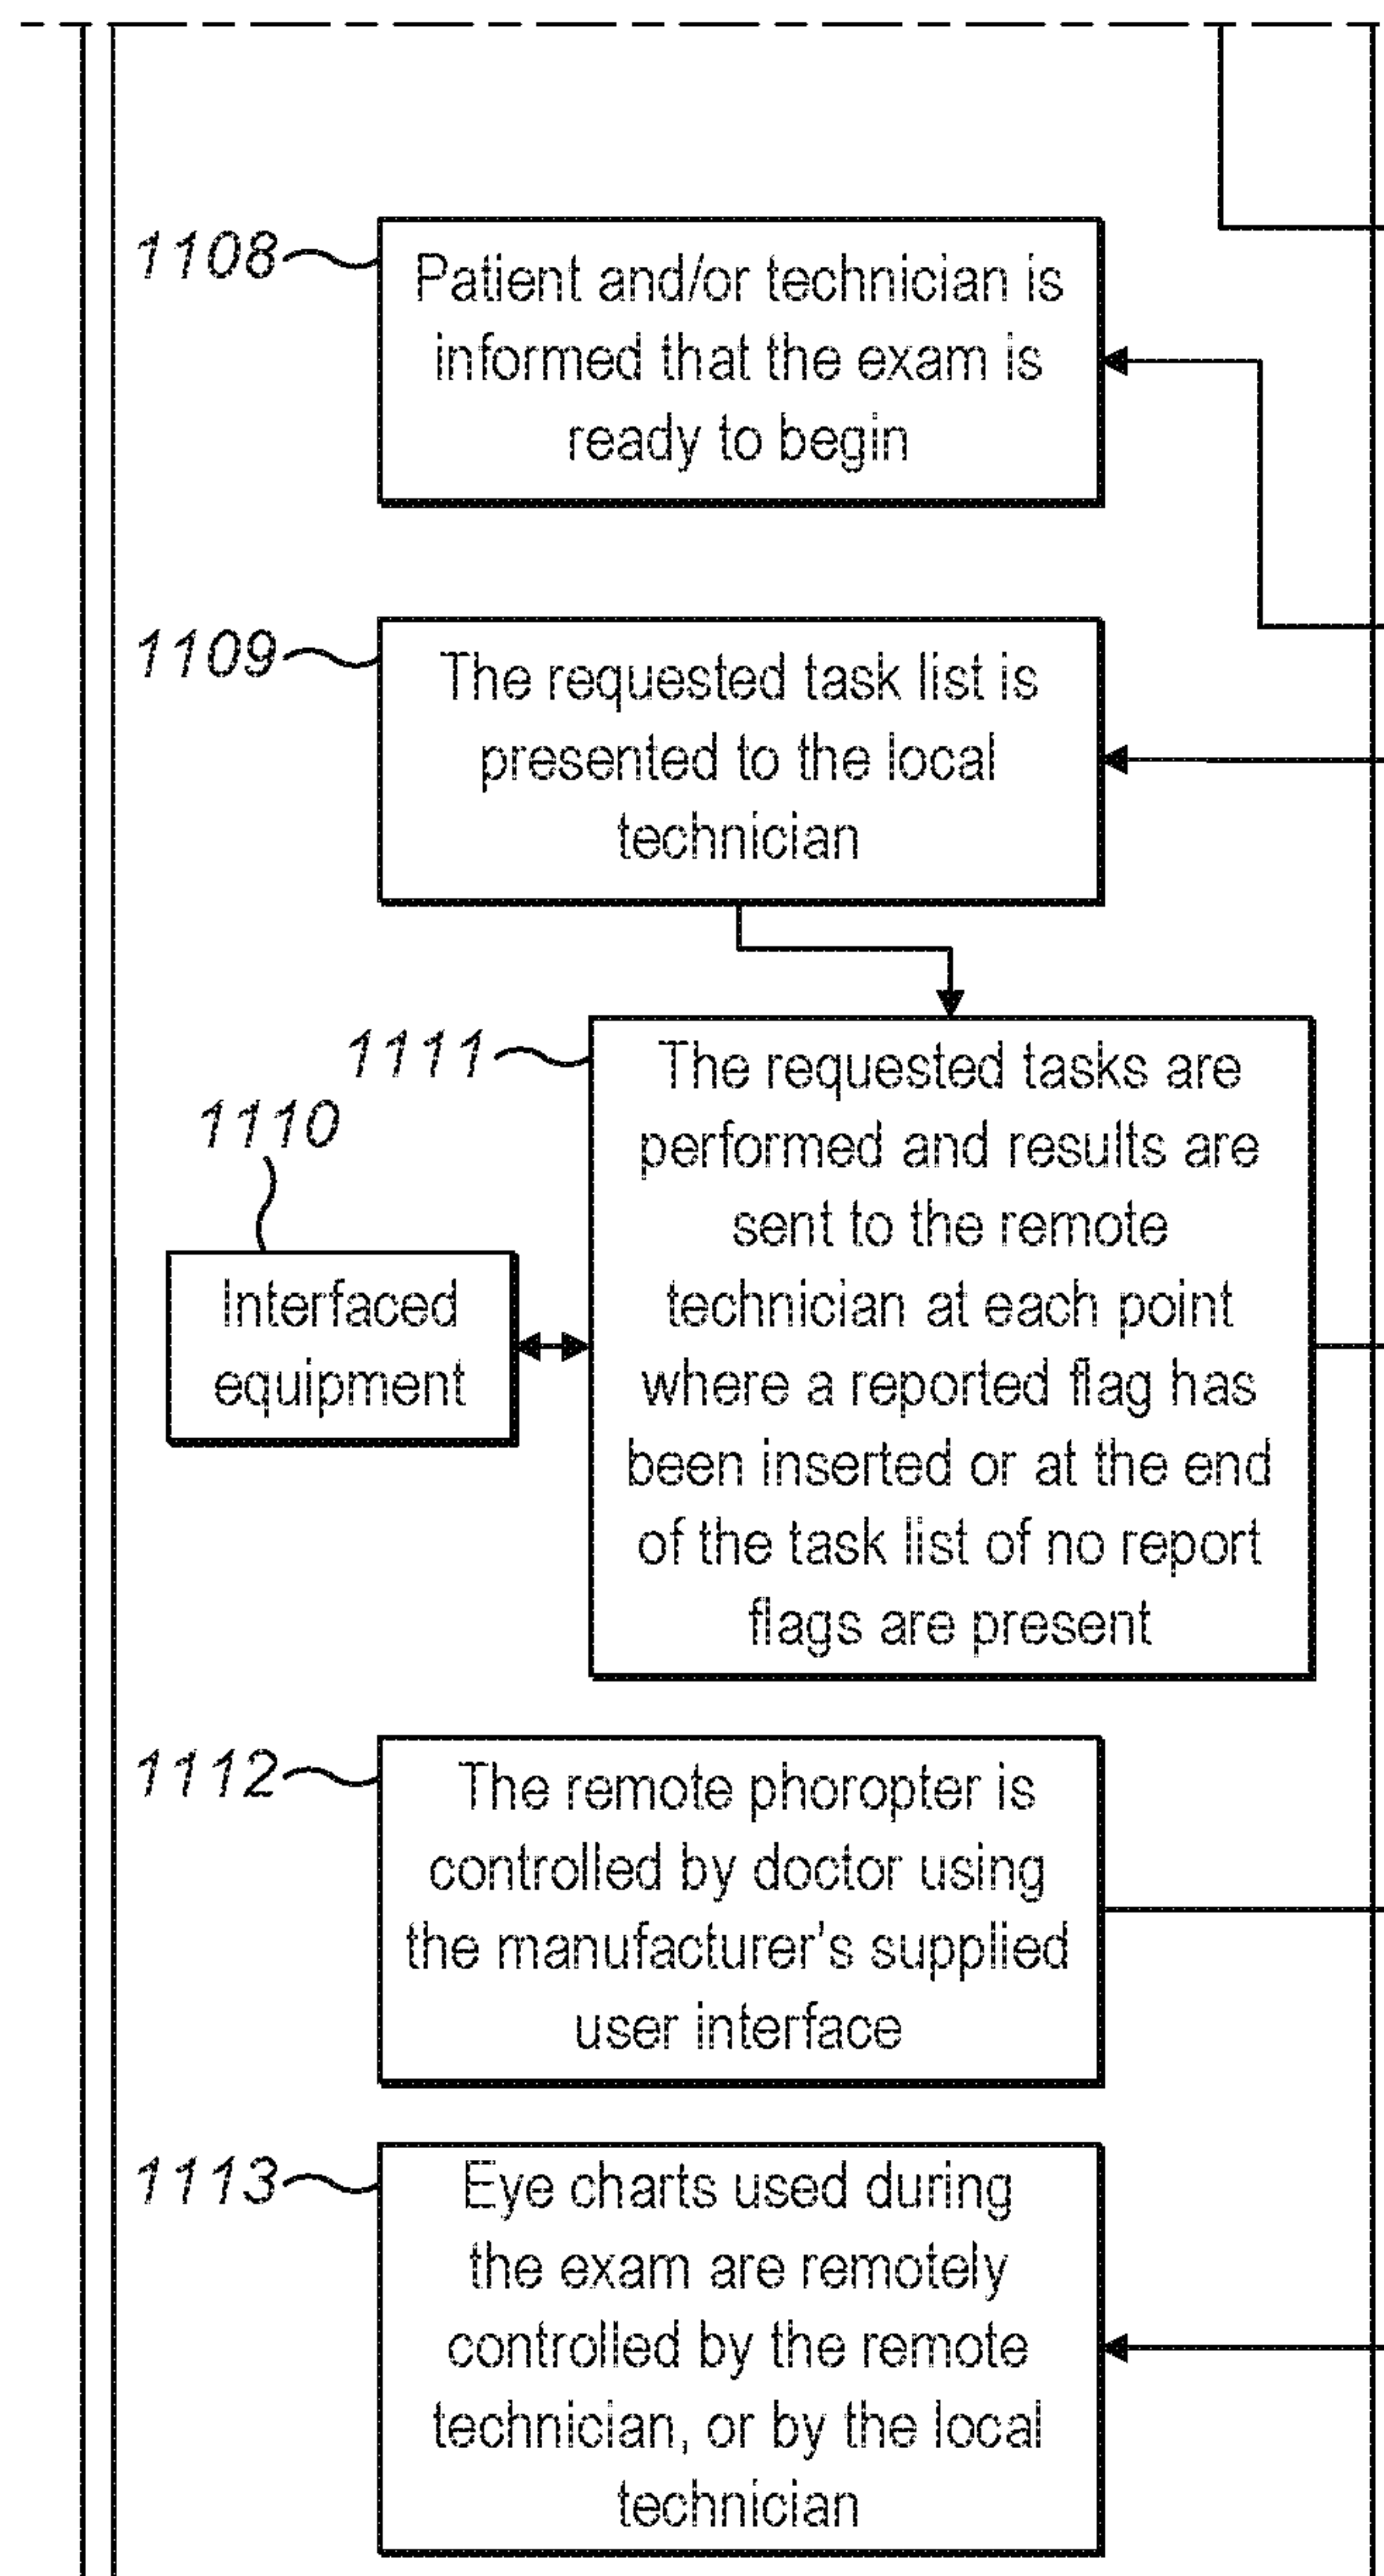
1108

Patient and/or technician is informed that the exam is ready to begin

1109

The requested task list is presented to the local technician

1111

1110

The requested tasks are performed and results are sent to the remote technician at each point where a reported flag has been inserted or at the end of the task list of no report flags are present

Interfaced equipment

1112

The remote phoropter is controlled by doctor using the manufacturer's supplied user interface

1113

Eye charts used during the exam are remotely controlled by the remote technician, or by the local technician